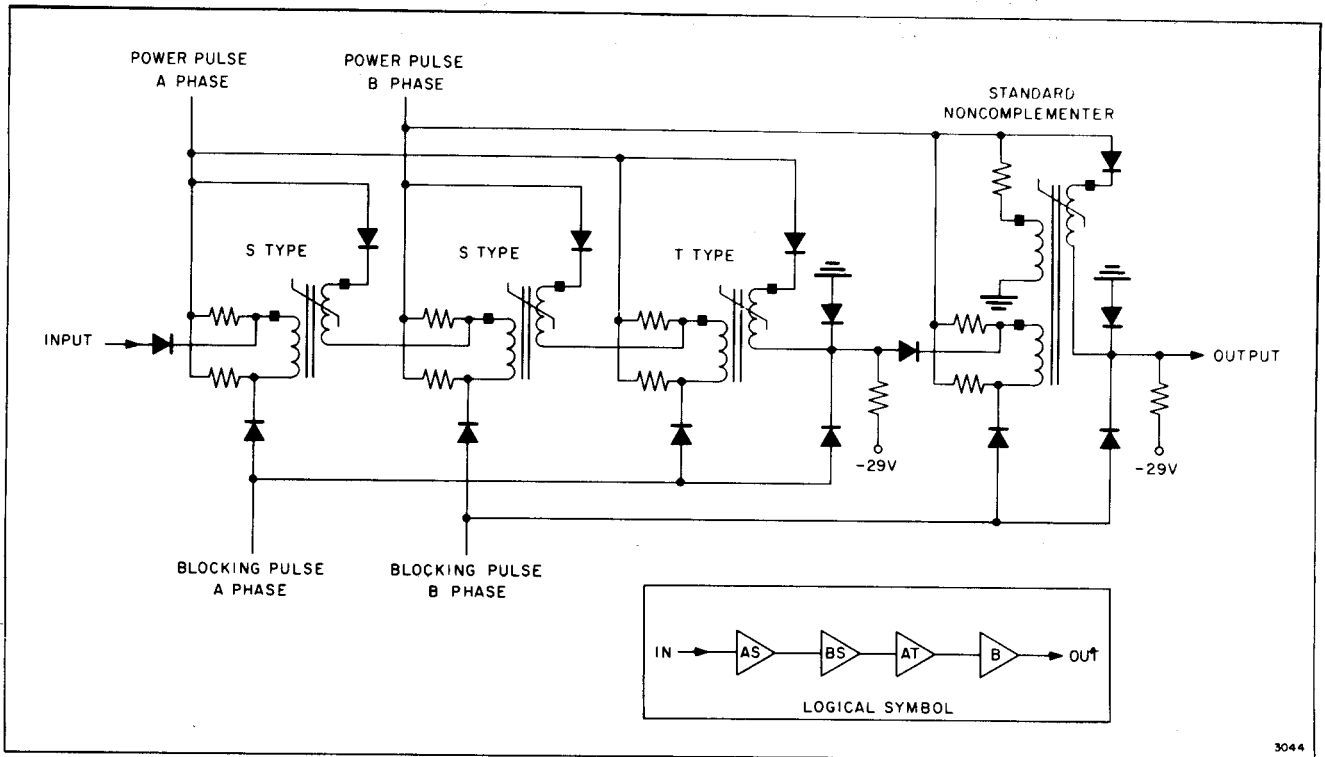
POWER PULSE A PHASE

POWER PULSE B PHASE

STANDARD NONCOMPLEMENTER

S TYPE

S TYPE

T TYPE

INPUT

OUTPUT

-29V

-29V

BLOCKING PULSE A PHASE

BLOCKING PULSE B PHASE

IN

AS

BS

AT

B

OUT

LOGICAL SYMBOL

3044